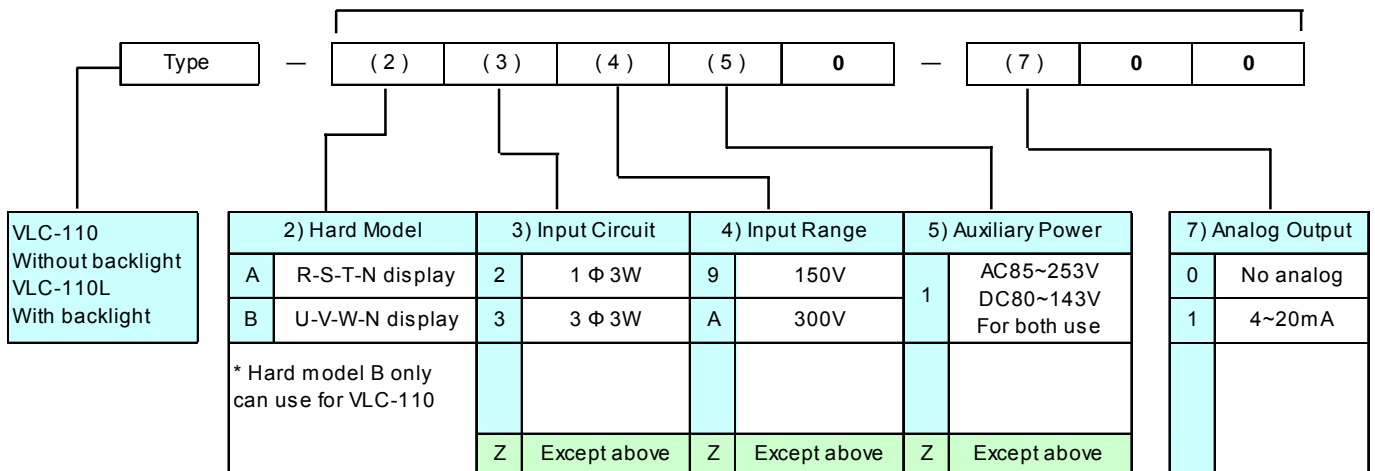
| Type | — | ( 2 ) | ( 3 ) | ( 4 ) | ( 5 ) | **0** | — | ( 7 ) | **0** | **0** |
|---|---|---|---|---|---|---|---|---|---|---|

VLC-110
Without backlight
VLC-110L
With backlight

| 2) Hard Model | | 3) Input Circuit | | 4) Input Range | | 5) Auxiliary Power | |
|---|---|---|---|---|---|---|---|
| A | R-S-T-N display | 2 | 1 Φ 3W | 9 | 150V | 1 | AC85~253V DC80~143V For both use |
| B | U-V-W-N display | 3 | 3 Φ 3W | A | 300V | | |
| * Hard model B only can use for VLC-110 | | | | | | | |
| | | Z | Except above | Z | Except above | Z | Except above |

| 7) Analog Output | |
|---|---|
| 0 | No analog |
| 1 | 4~20mA |